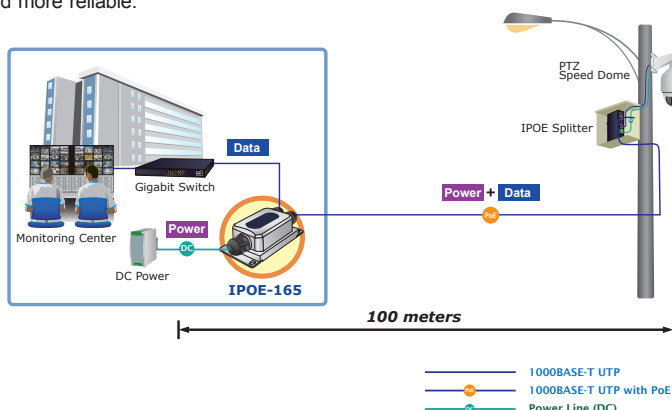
d more reliable.

PTZ Speed Dome

IPOE Splitter

Data

Gigabit Switch

Power + Data

PoE

Monitoring Center

Power

DC

DC Power

IPOE-165

100 meters

1000BASE-T UTP

PoE 1000BASE-T UTP with PoE

DC Power Line (DC)